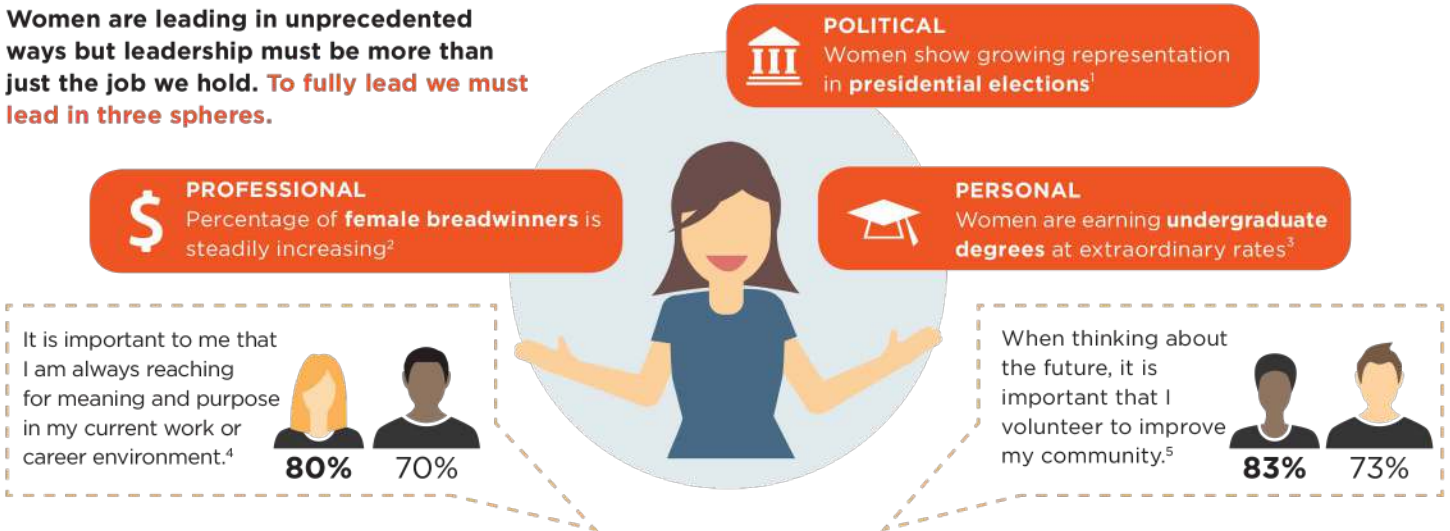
Women are leading in unprecedented ways but leadership must be more than just the job we hold. To fully lead we must lead in three spheres.

POLITICAL
Women show growing representation in presidential elections$^1$

PROFESSIONAL
Percentage of female breadwinners is steadily increasing$^2$

PERSONAL
Women are earning undergraduate degrees at extraordinary rates$^3$

It is important to me that I am always reaching for meaning and purpose in my current work or career environment.$^4$

80% 70%

When thinking about the future, it is important that I volunteer to improve my community.$^5$

83% 73%